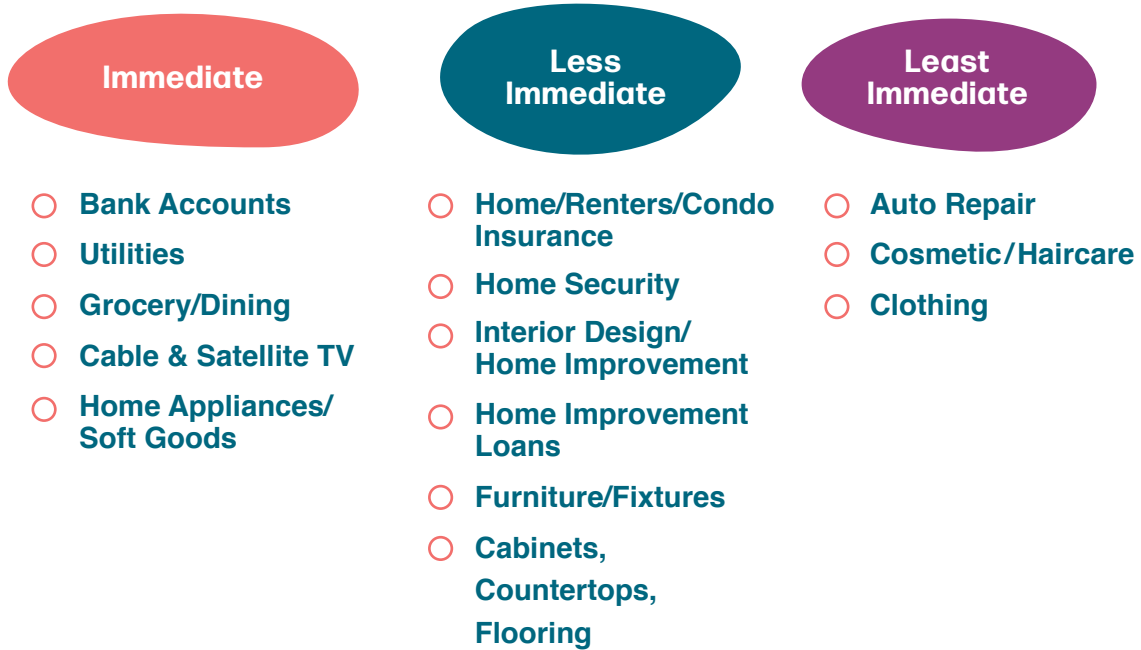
Immediate

Bank Accounts
Utilities
Grocery/Dining
Cable & Satellite TV
Home Appliances/ Soft Goods

Less Immediate

Home/Renters/Condo Insurance
Home Security
Interior Design/ Home Improvement
Home Improvement Loans
Furniture/Fixtures
Cabinets, Countertops, Flooring

Least Immediate

Auto Repair
Cosmetic/Haircare
Clothing